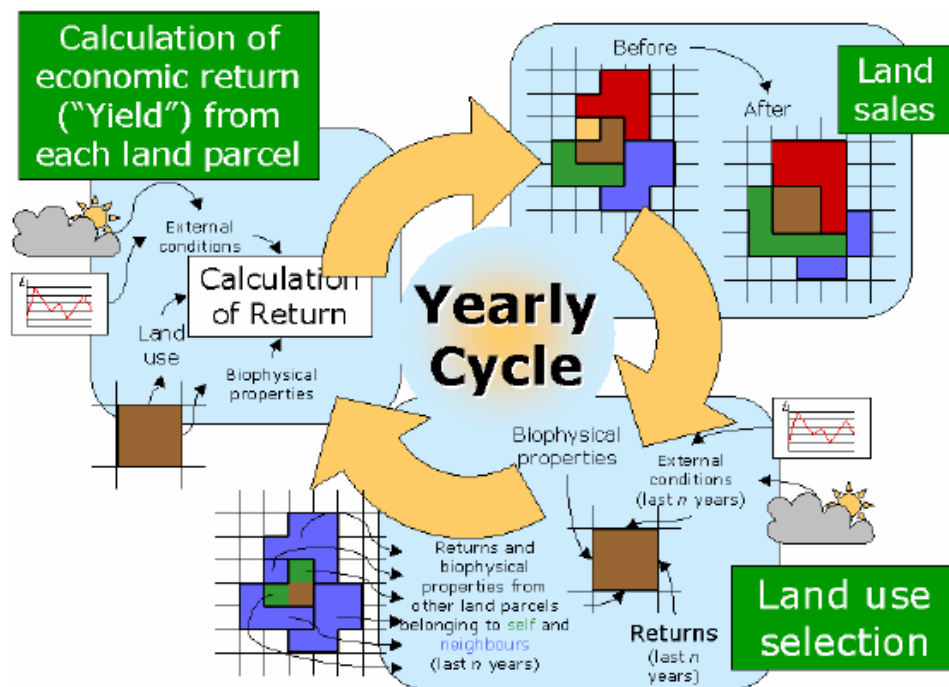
Calculation of economic return ("Yield") from each land parcel

External conditions

Calculation of Return

Land use

Biophysical properties

Before

After

Land sales

Yearly Cycle

Biophysical properties

External conditions (last n years)

Returns and biophysical properties from other land parcels belonging to self and neighbours (last n years)

Returns (last n years)

Land use selection